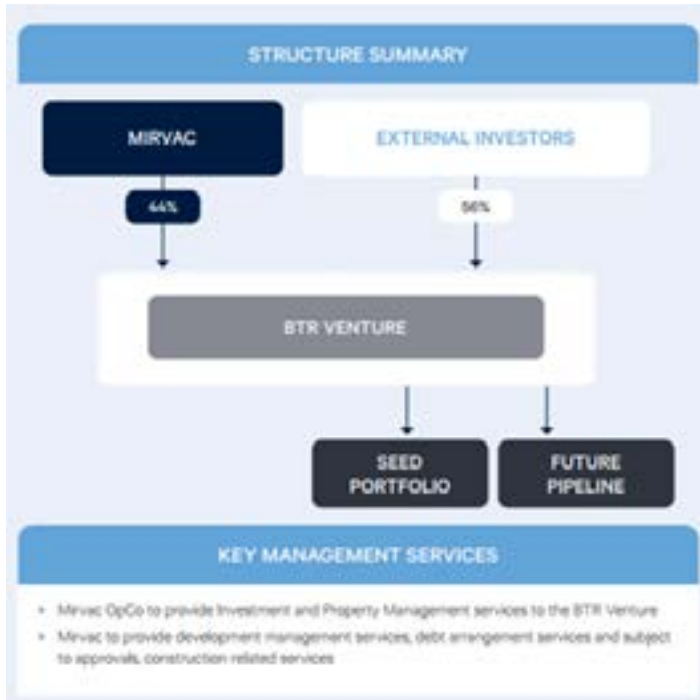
STRUCTURE SUMMARY

MIRVAC

EXTERNAL INVESTORS

44%

56%

BTR VENTURE

SEED PORTFOLIO

FUTURE PIPELINE

KEY MANAGEMENT SERVICES

• Mirvac OpCo to provide Investment and Property Management services to the BTR Venture

• Mirvac to provide development management services, debt arrangement services and subject to approvals, construction related services